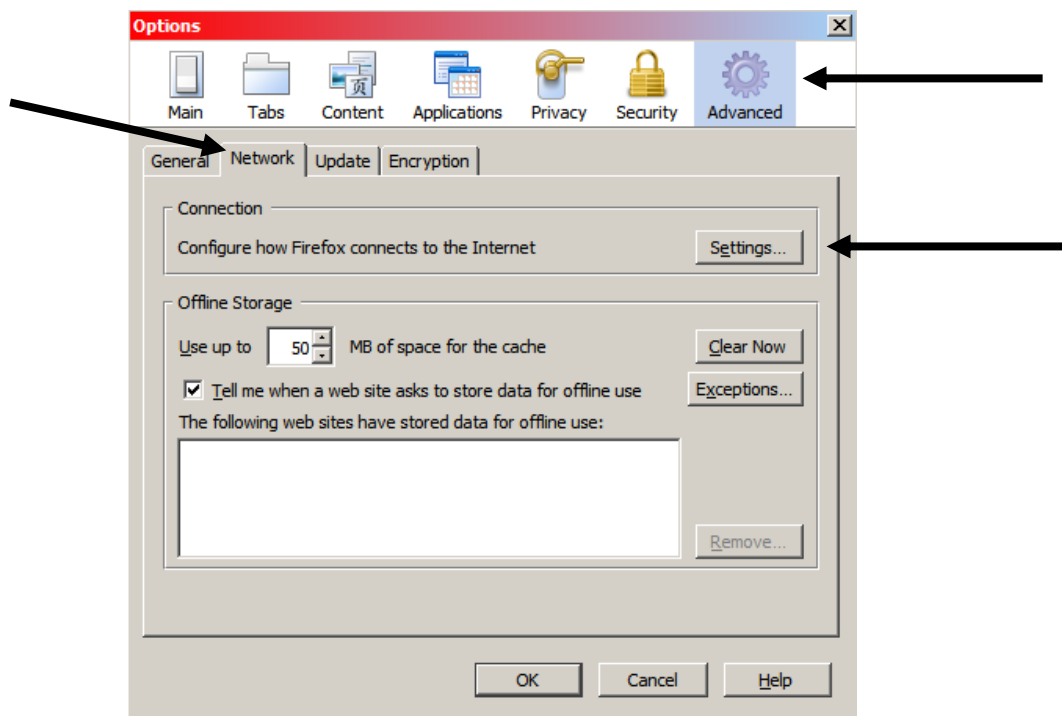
Options

Main Tabs Content Applications Privacy Security Advanced

General Network Update Encryption

Connection

Configure how Firefox connects to the Internet

Settings...

Offline Storage

Use up to 50 MB of space for the cache

Clear Now

Tell me when a web site asks to store data for offline use

Exceptions...

The following web sites have stored data for offline use:

Remove...

OK Cancel Help